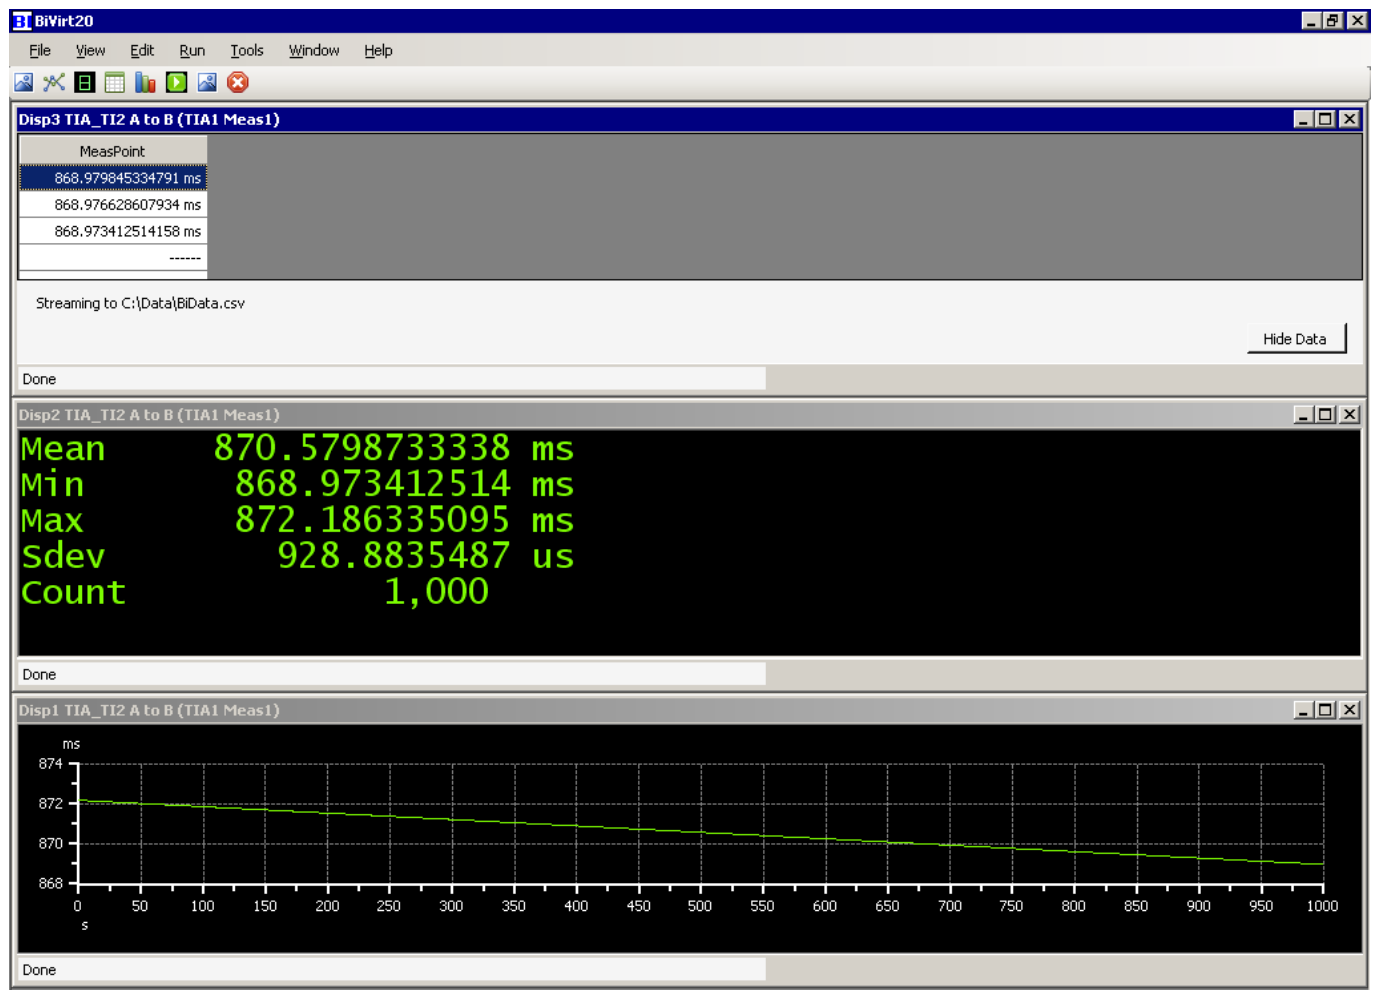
BiVirt20

File View Edit Run Tools Window Help

Disp3 TIA_TI2 A to B (TIA1 Meas1)

| MeasPoint |
|---|
| 868.979845334791 ms |
| 868.976628607934 ms |
| 868.973412514158 ms |
| ------ |

Streaming to C:\Data\BiData.csv

Hide Data

Done

Disp2 TIA_TI2 A to B (TIA1 Meas1)

Mean 870.5798733338 ms
Min 868.973412514 ms
Max 872.186335095 ms
Sdev 928.8835487 us
Count 1,000

Done

Disp1 TIA_TI2 A to B (TIA1 Meas1)

ms
874
872
870
868
0 50 100 150 200 250 300 350 400 450 500 550 600 650 700 750 800 850 900 950 1000
s

Done